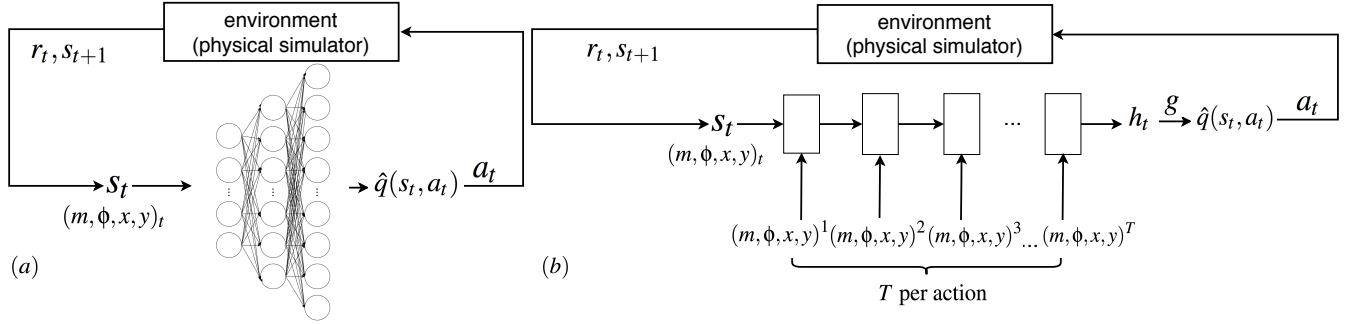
environment
(physical simulator)

$r_t, s_{t+1}$

$s_t$

$(m, \phi, x, y)_t$

$\hat{q}(s_t, a_t)$ $a_t$

$(a)$

environment
(physical simulator)

$r_t, s_{t+1}$

$s_t$

$(m, \phi, x, y)_t$

...

$h_t$ $g$ $\hat{q}(s_t, a_t)$ $a_t$

$(m, \phi, x, y)^1 (m, \phi, x, y)^2 (m, \phi, x, y)^3 \ldots (m, \phi, x, y)^T$

$T$ per action

$(b)$